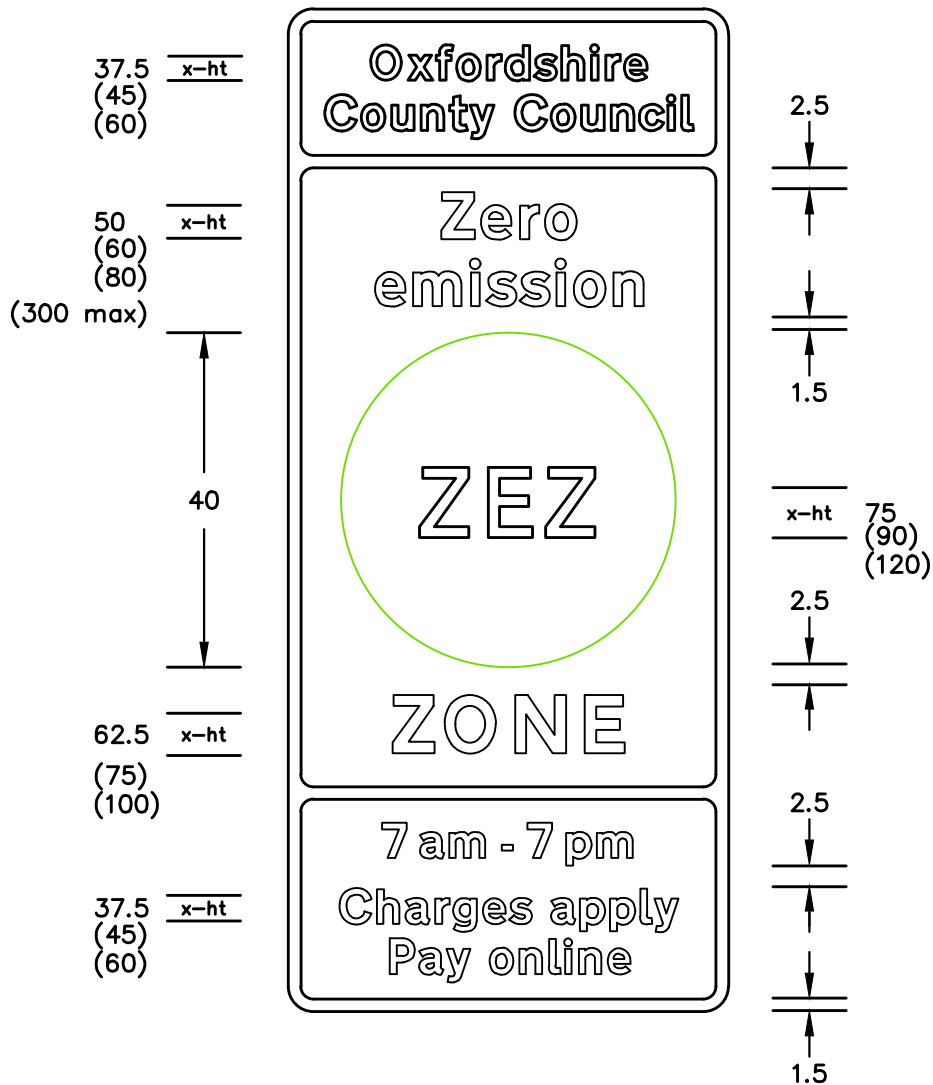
37.5 x-ht
(45)
(60)

Oxfordshire
County Council

2.5

50 x-ht
(60)
(80)
(300 max)

Zero
emission

1.5

40

ZEZ

x-ht 75
(90)
(120)

2.5

62.5 x-ht
(75)
(100)

ZONE

2.5

7 am - 7 pm

37.5 x-ht
(45)
(60)

Charges apply
Pay online

1.5